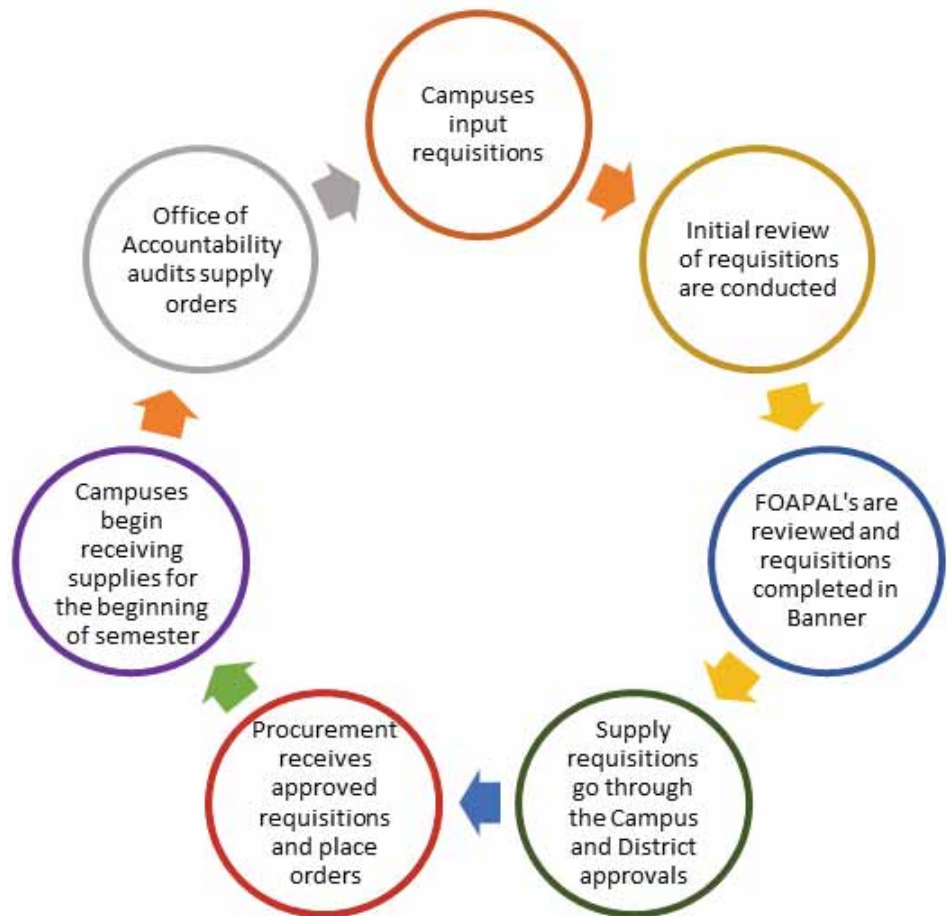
Campuses input requisitions

Initial review of requisitions are conducted

FOAPAL's are reviewed and requisitions completed in Banner

Supply requisitions go through the Campus and District approvals

Procurement receives approved requisitions and place orders

Campuses begin receiving supplies for the beginning of semester

Office of Accountability audits supply orders